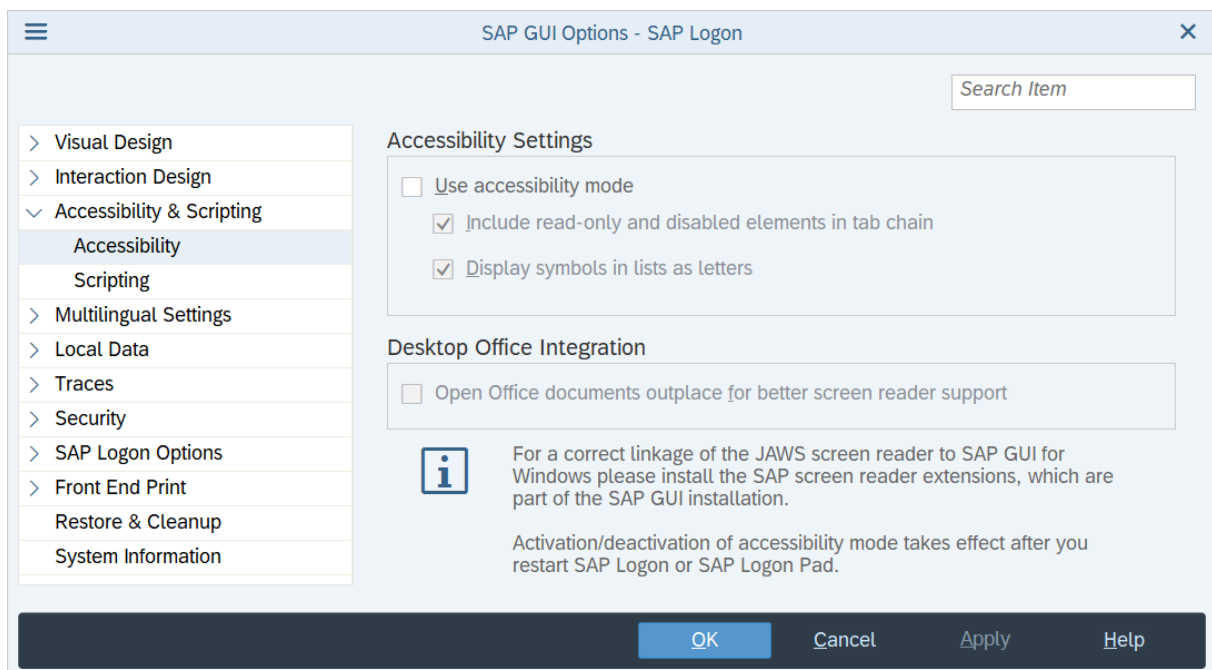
SAP GUI Options - SAP Logon

Search Item

Visual Design
Interaction Design
Accessibility & Scripting
Accessibility
Scripting
Multilingual Settings
Local Data
Traces
Security
SAP Logon Options
Front End Print
Restore & Cleanup
System Information

Accessibility Settings

Use accessibility mode

Include read-only and disabled elements in tab chain

Display symbols in lists as letters

Desktop Office Integration

Open Office documents outplace for better screen reader support

For a correct linkage of the JAWS screen reader to SAP GUI for Windows please install the SAP screen reader extensions, which are part of the SAP GUI installation.

Activation/deactivation of accessibility mode takes effect after you restart SAP Logon or SAP Logon Pad.

OK
Cancel
Apply
Help